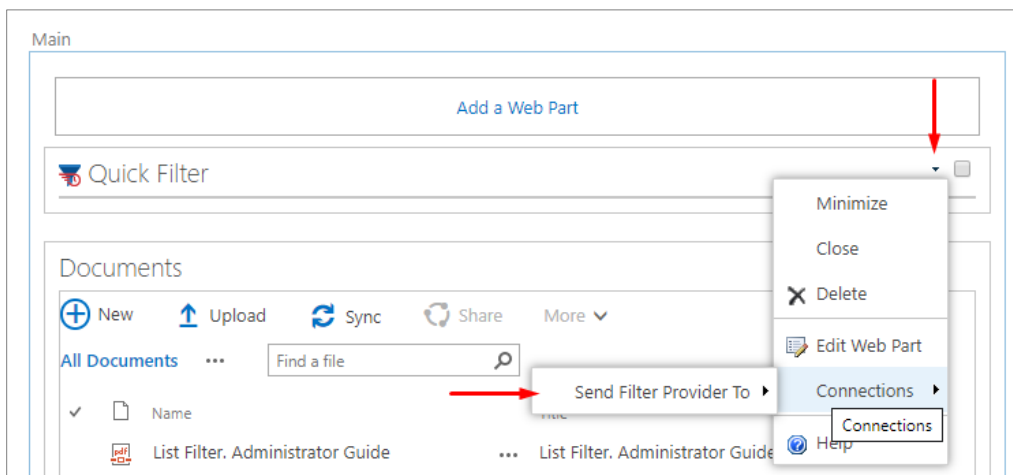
Main

Add a Web Part

Quick Filter

Minimize

Close

Delete

Edit Web Part

Connections

Help

Connections

Documents

New Upload Sync Share More

All Documents ••• Find a file

Send Filter Provider To

✓ Name Title

List Filter. Administrator Guide ••• List Filter. Administrator Guide